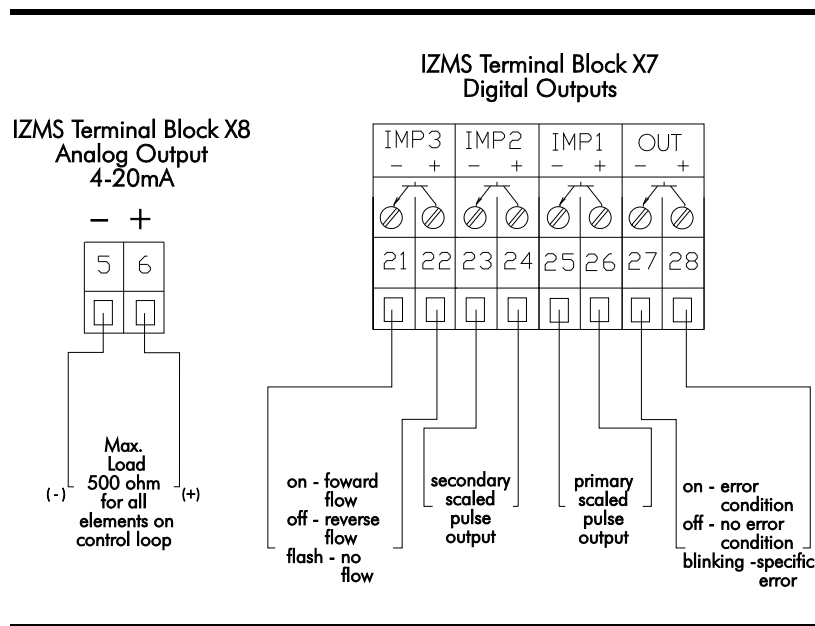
IZMS Terminal Block X7
Digital Outputs

IZMS Terminal Block X8
Analog Output
4-20mA

– +

5 6

IMP3 – +
IMP2 – +
IMP1 – +
OUT – +

21 22 23 24 25 26 27 28

(-) Max. Load 500 ohm for all elements on control loop (+)

on - foward flow
off - reverse flow
flash - no flow

secondary scaled pulse output

primary scaled pulse output

on - error condition
off - no error condition
blinking -specific error